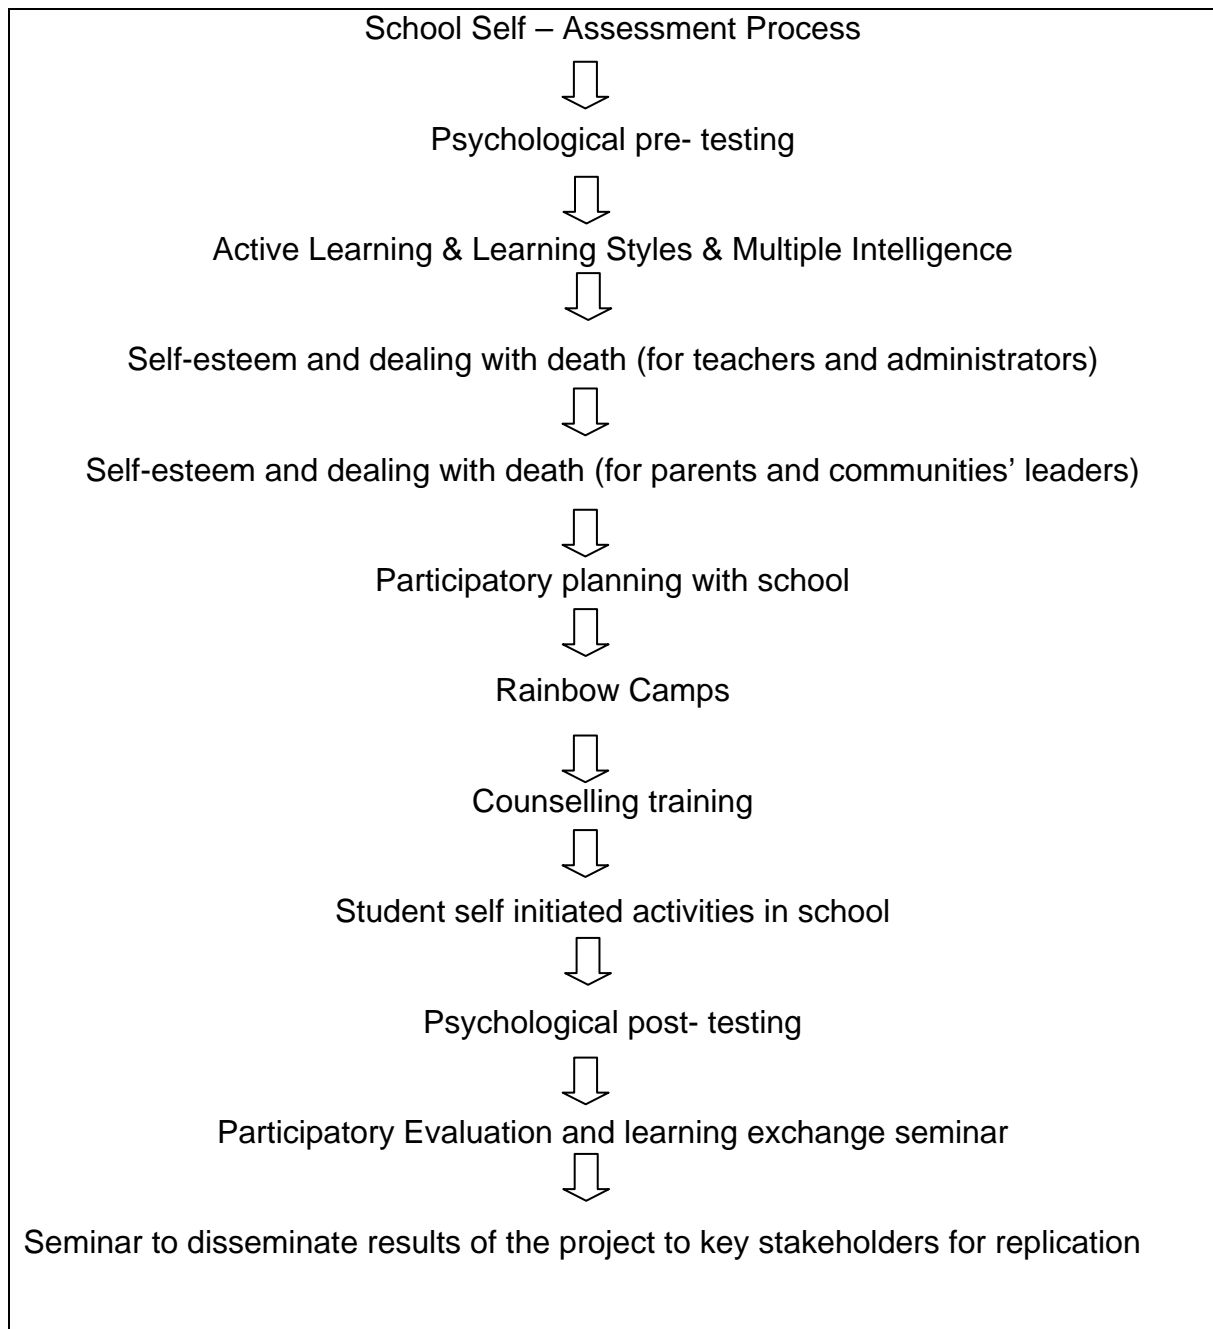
School Self – Assessment Process

Psychological pre- testing

Active Learning & Learning Styles & Multiple Intelligence

Self-esteem and dealing with death (for teachers and administrators)

Self-esteem and dealing with death (for parents and communities' leaders)

Participatory planning with school

Rainbow Camps

Counselling training

Student self initiated activities in school

Psychological post- testing

Participatory Evaluation and learning exchange seminar

Seminar to disseminate results of the project to key stakeholders for replication